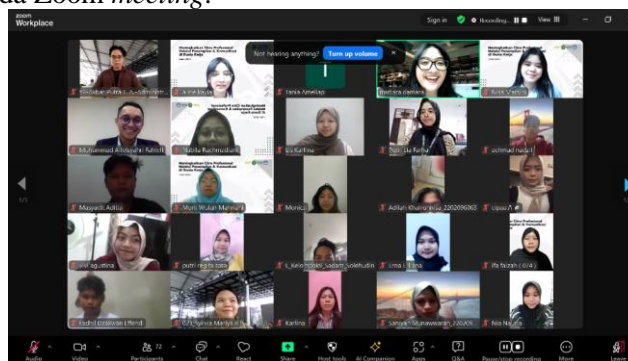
da Zoom meeting.

zoom Workplace

Sign in Recording... View

Not hearing anything? Turn up volume

Meningkatkan Citra Profesional Melalui Penampilan & Komunikasi di Dunia Kerja

Muhammad A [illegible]

Nazila Rachmadiani

Lia Kartina

Nur Ida Farha

uchimad nadir

Mayardi Adlia

Myni Wulan Maharani

Monica

Adilah Khairunnisa_220209063

Upaz

vivi agustina

putri regita sora

s_kelompok_saddam_solehudin

Lina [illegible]

ifa faizah

Fadhil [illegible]

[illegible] Maharani

Karlina

Sanyya Munawwaroh_220209...

Nia Nasia

Audio Video Participants 72 Chat React Share Host tools AI Companion Apps Q&A Pause/stop recording More Leave